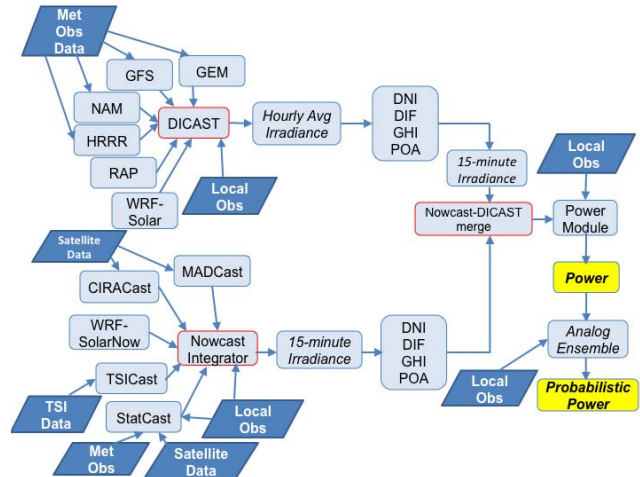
Met Obs Data

GFS

GEM

NAM

HRRR

DICAST

Hourly Avg Irradiance

DNI
DIF
GHI
POA

RAP

Local Obs

WRF-Solar

15-minute Irradiance

Local Obs

Nowcast-DICAST merge

Power Module

Satellite Data

MADCast

CIRACast

Power

WRF-SolarNow

Nowcast Integrator

15-minute Irradiance

DNI
DIF
GHI
POA

Analog Ensemble

TSICast

Local Obs

Probabilistic Power

TSI Data

StatCast

Local Obs

Met Obs

Satellite Data